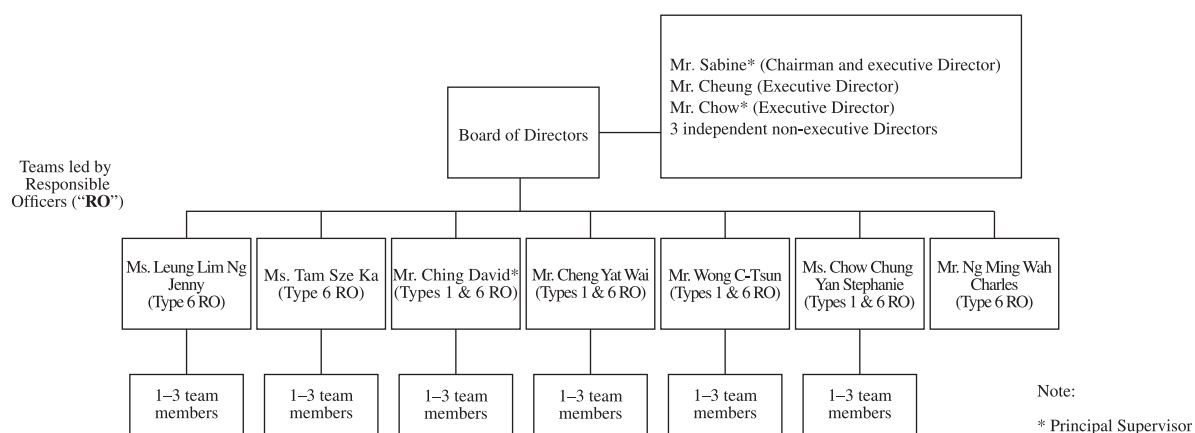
Mr. Sabine* (Chairman and executive Director)
Mr. Cheung (Executive Director)
Mr. Chow* (Executive Director)
3 independent non-executive Directors

Board of Directors

Teams led by Responsible Officers ("**RO**")

Ms. Leung Lim Ng Jenny (Type 6 RO)

Ms. Tam Sze Ka (Type 6 RO)

Mr. Ching David* (Types 1 & 6 RO)

Mr. Cheng Yat Wai (Types 1 & 6 RO)

Mr. Wong C-Tsun (Types 1 & 6 RO)

Ms. Chow Chung Yan Stephanie (Types 1 & 6 RO)

Mr. Ng Ming Wah Charles (Type 6 RO)

1–3 team members

1–3 team members

1–3 team members

1–3 team members

1–3 team members

1–3 team members

Note:

* Principal Supervisor